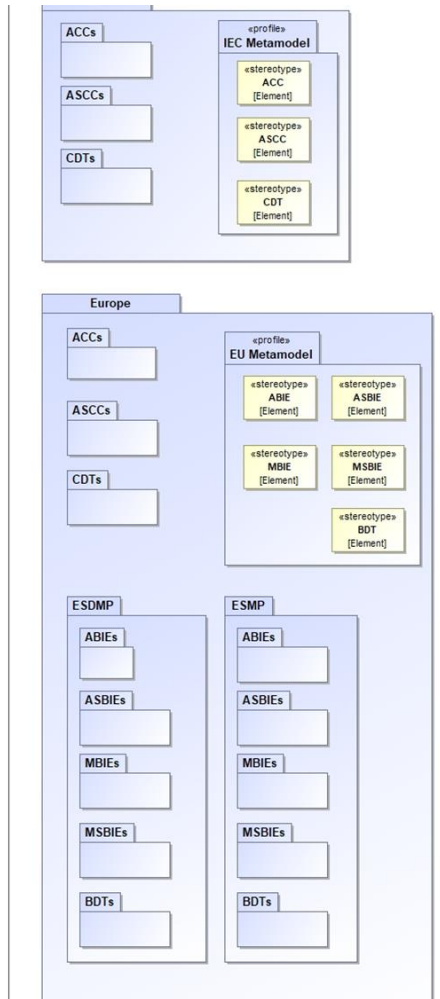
ACCs

ASCCs

CDTs

«profile»
IEC Metamodel

«stereotype»
ACC
[Element]

«stereotype»
ASCC
[Element]

«stereotype»
CDT
[Element]

Europe

ACCs

ASCCs

CDTs

«profile»
EU Metamodel

«stereotype»
ABIE
[Element]

«stereotype»
ASBIE
[Element]

«stereotype»
MBIE
[Element]

«stereotype»
MSBIE
[Element]

«stereotype»
BDT
[Element]

ESDMP

ABIEs

ASBIEs

MBIEs

MSBIEs

BDTs

ESMP

ABIEs

ASBIEs

MBIEs

MSBIEs

BDTs